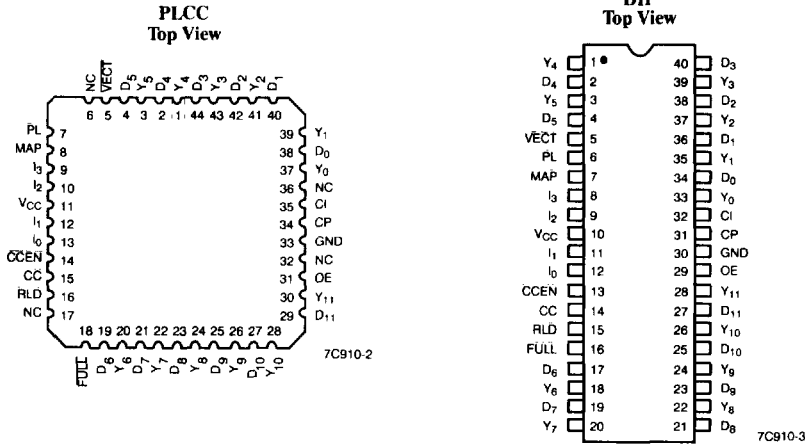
PLCC
Top View

NC VECT D5 Y5 D4 Y4 D3 Y3 D2 Y2 D1
6 5 4 3 2 1 44 43 42 41 40

PL 7
MAP 8
I3 9
I2 10
VCC 11
I1 12
I0 13
CCEN 14
CC 15
RLD 16
NC 17

39 Y1
38 D0
37 Y0
36 NC
35 CI
34 CP
33 GND
32 NC
31 OE
30 Y11
29 D11

18 19 20 21 22 23 24 25 26 27 28
FULL D6 Y6 D7 Y7 D8 Y8 D9 Y9 D10 Y10

7C910-2

DIP
Top View

| | | | |
|---|---|---|---|
| Y4 | 1 | 40 | D3 |
| D4 | 2 | 39 | Y3 |
| Y5 | 3 | 38 | D2 |
| D5 | 4 | 37 | Y2 |
| VECT | 5 | 36 | D1 |
| PL | 6 | 35 | Y1 |
| MAP | 7 | 34 | D0 |
| I3 | 8 | 33 | Y0 |
| I2 | 9 | 32 | CI |
| VCC | 10 | 31 | CP |
| I1 | 11 | 30 | GND |
| I0 | 12 | 29 | OE |
| CCEN | 13 | 28 | Y11 |
| CC | 14 | 27 | D11 |
| RLD | 15 | 26 | Y10 |
| FULL | 16 | 25 | D10 |
| D6 | 17 | 24 | Y9 |
| Y6 | 18 | 23 | D9 |
| D7 | 19 | 22 | Y8 |
| Y7 | 20 | 21 | D8 |

7C910-3